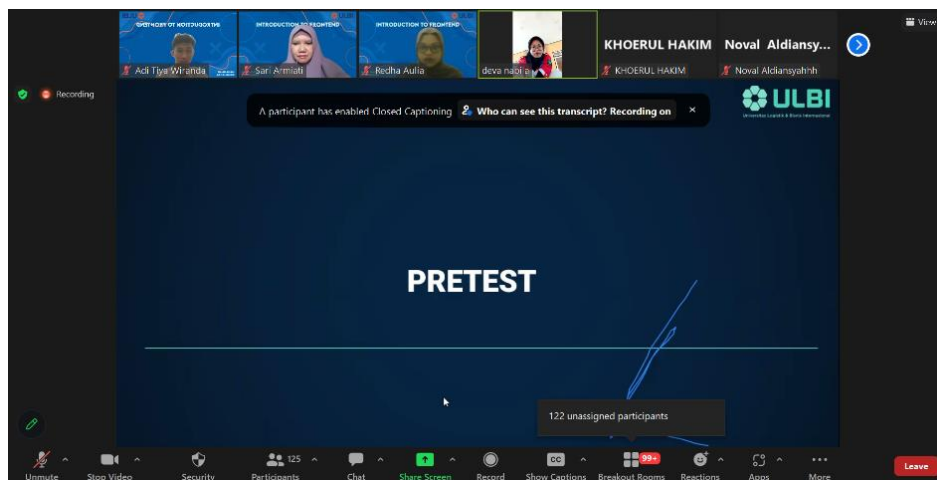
Adi Tiya Wiranda

INTRODUCTION TO FRONTEND

Sari Armiati

INTRODUCTION TO FRONTEND

Redha Aulia

deva nabila

KHOERUL HAKIM

KHOERUL HAKIM

Noval Aldiansy...

Noval Aldiansyahhh

View

Recording

A participant has enabled Closed Captioning

Who can see this transcript? Recording on

ULBI

Universitas Logistik & Bisnis Internasional

PRETEST

122 unassigned participants

Unmute

Stop Video

Security

125

Participants

Chat

Share Screen

Record

CC

Show Captions

99+

Breakout Rooms

Reactions

Apps

More

Leave